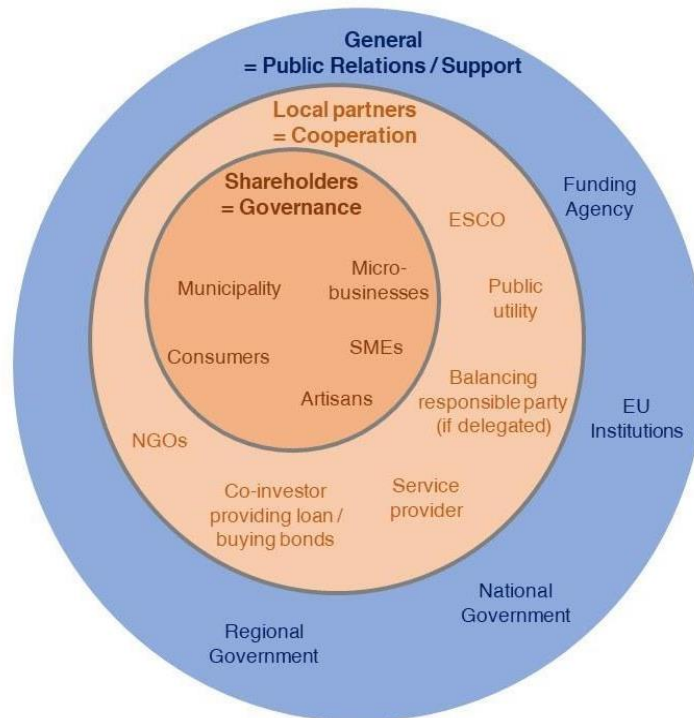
General
= Public Relations / Support

Local partners
= Cooperation

Shareholders
= Governance

Municipality

Micro-businesses

Consumers

SMEs

Artisans

ESCO

Public utility

Balancing responsible party (if delegated)

NGOs

Co-investor providing loan / buying bonds

Service provider

Funding Agency

EU Institutions

National Government

Regional Government